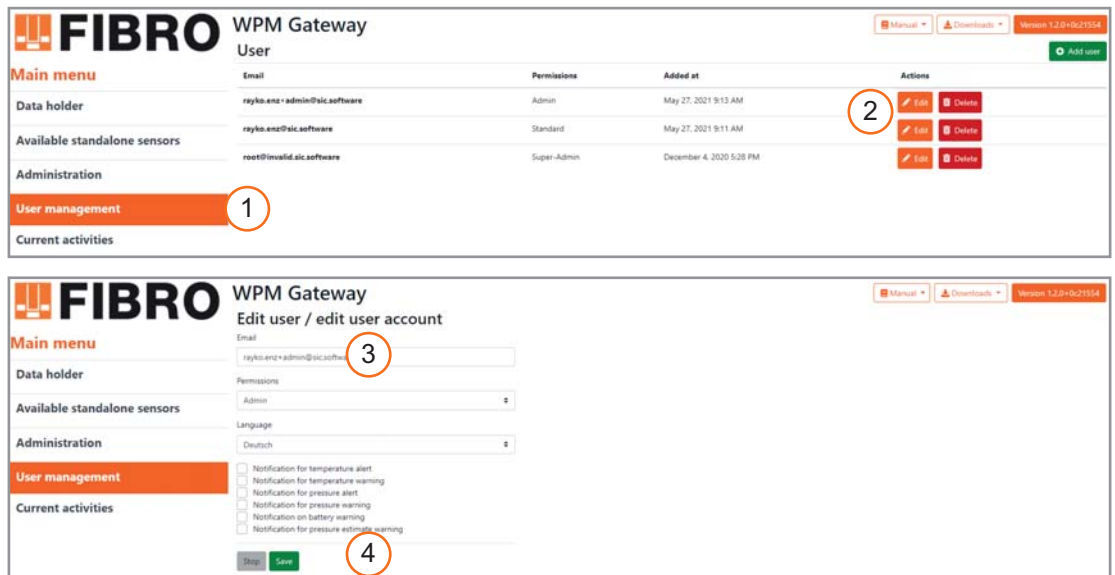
FIBRO

WPM Gateway

User

Manual ▾ Downloads ▾ Version 1.2.0+0c21554

Add user

Main menu

Data holder

Available standalone sensors

Administration

User management

Current activities

| Email | Permissions | Added at | Actions |
|---|---|---|---|
| rayko.enz+admin@sic.software | Admin | May 27, 2021 9:13 AM | Edit Delete |
| rayko.enz@sic.software | Standard | May 27, 2021 9:11 AM | Edit Delete |
| root@invalid.sic.software | Super-Admin | December 4, 2020 5:28 PM | Edit Delete |

1

2

FIBRO

WPM Gateway

Manual ▾ Downloads ▾ Version 1.2.0+0c21554

Edit user / edit user account

Main menu

Data holder

Available standalone sensors

Administration

User management

Current activities

Email

rayko.enz+admin@sic.softwa

3

Permissions

Admin

Language

Deutsch

Notification for temperature alert

Notification for temperature warning

Notification for pressure alert

Notification for pressure warning

Notification on battery warning

Notification for pressure estimate warning

Stop Save

4